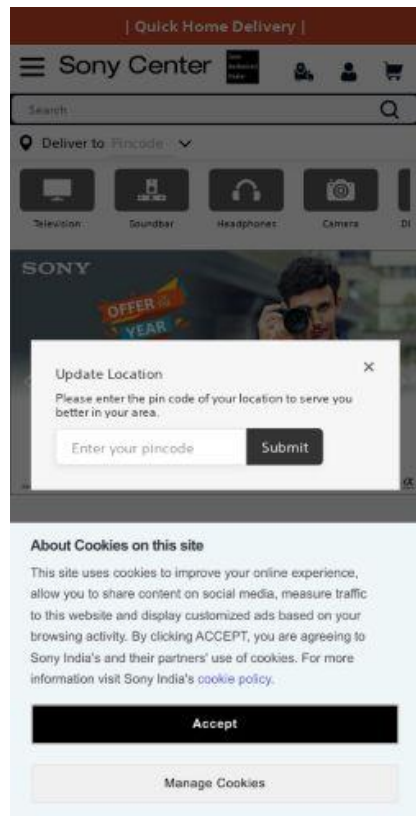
| Quick Home Delivery |

Sony Center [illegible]

Search

Deliver to Pincode

Television Soundbar Headphones Camera DI

SONY

OFFER YEAR

Update Location

×

Please enter the pin code of your location to serve you better in your area.

Enter your pincode

Submit

About Cookies on this site

This site uses cookies to improve your online experience, allow you to share content on social media, measure traffic to this website and display customized ads based on your browsing activity. By clicking ACCEPT, you are agreeing to Sony India's and their partners' use of cookies. For more information visit Sony India's cookie policy.

Accept

Manage Cookies